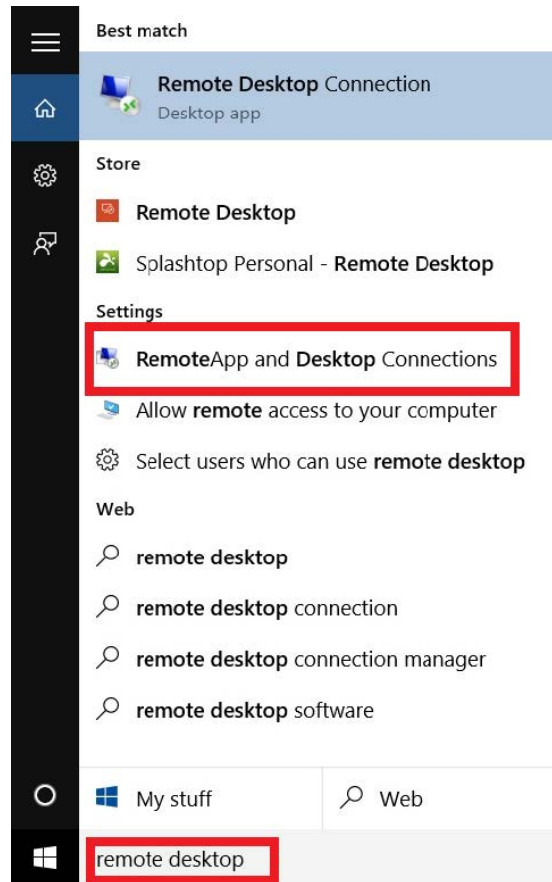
Best match

Remote Desktop Connection
Desktop app

Store

Remote Desktop

Splashtop Personal - Remote Desktop

Settings

RemoteApp and Desktop Connections

Allow remote access to your computer

Select users who can use remote desktop

Web

remote desktop

remote desktop connection

remote desktop connection manager

remote desktop software

My stuff

Web

remote desktop